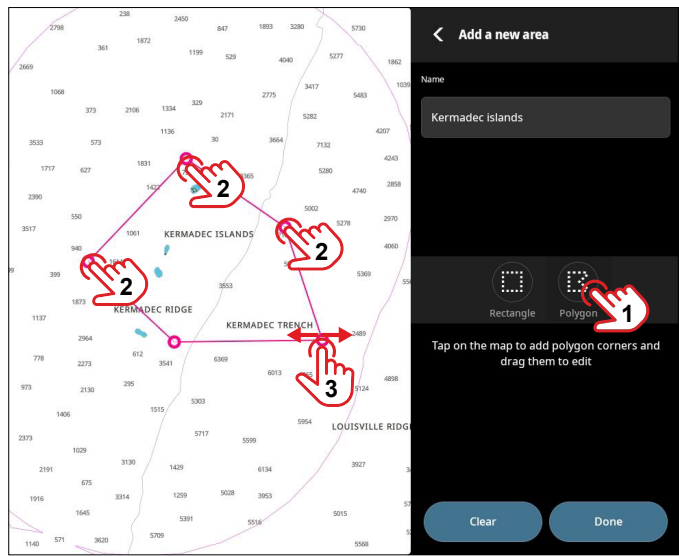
238 2450 847 1893 3280 5730
2798 1872 1199 529 4040 5277 1862
361
2669
1068 2775 3417 5483 1039
373 2106 1334 329 2171 5282
1136 30
3533 573 3664 7132 4207
1831
1717 627 365 5280 4243
142 4740 2858
2390
550 5002 5278 2970
3517 1061
KERMADEC ISLANDS
940 4060
5369
399
3553 55
1873
KERMADEC RIDGE
1137
KERMADEC TRENCH
2964 2489
778 612 3541 6369
2273 6013
973 2130 295 5124 4898
1406 1515 5303
5954
2373 5717 5599 LOUISVILLE RIDGE
1029
3130
2191 1429 6134 3927
675
1916 3314 1259 5028 3953
1645 5391 5516 5015
1140 571 3620 5709 5568

2
2
2
1
3

Add a new area

Name

Kermadec islands

Rectangle

Polygon

Tap on the map to add polygon corners and drag them to edit

Clear

Done